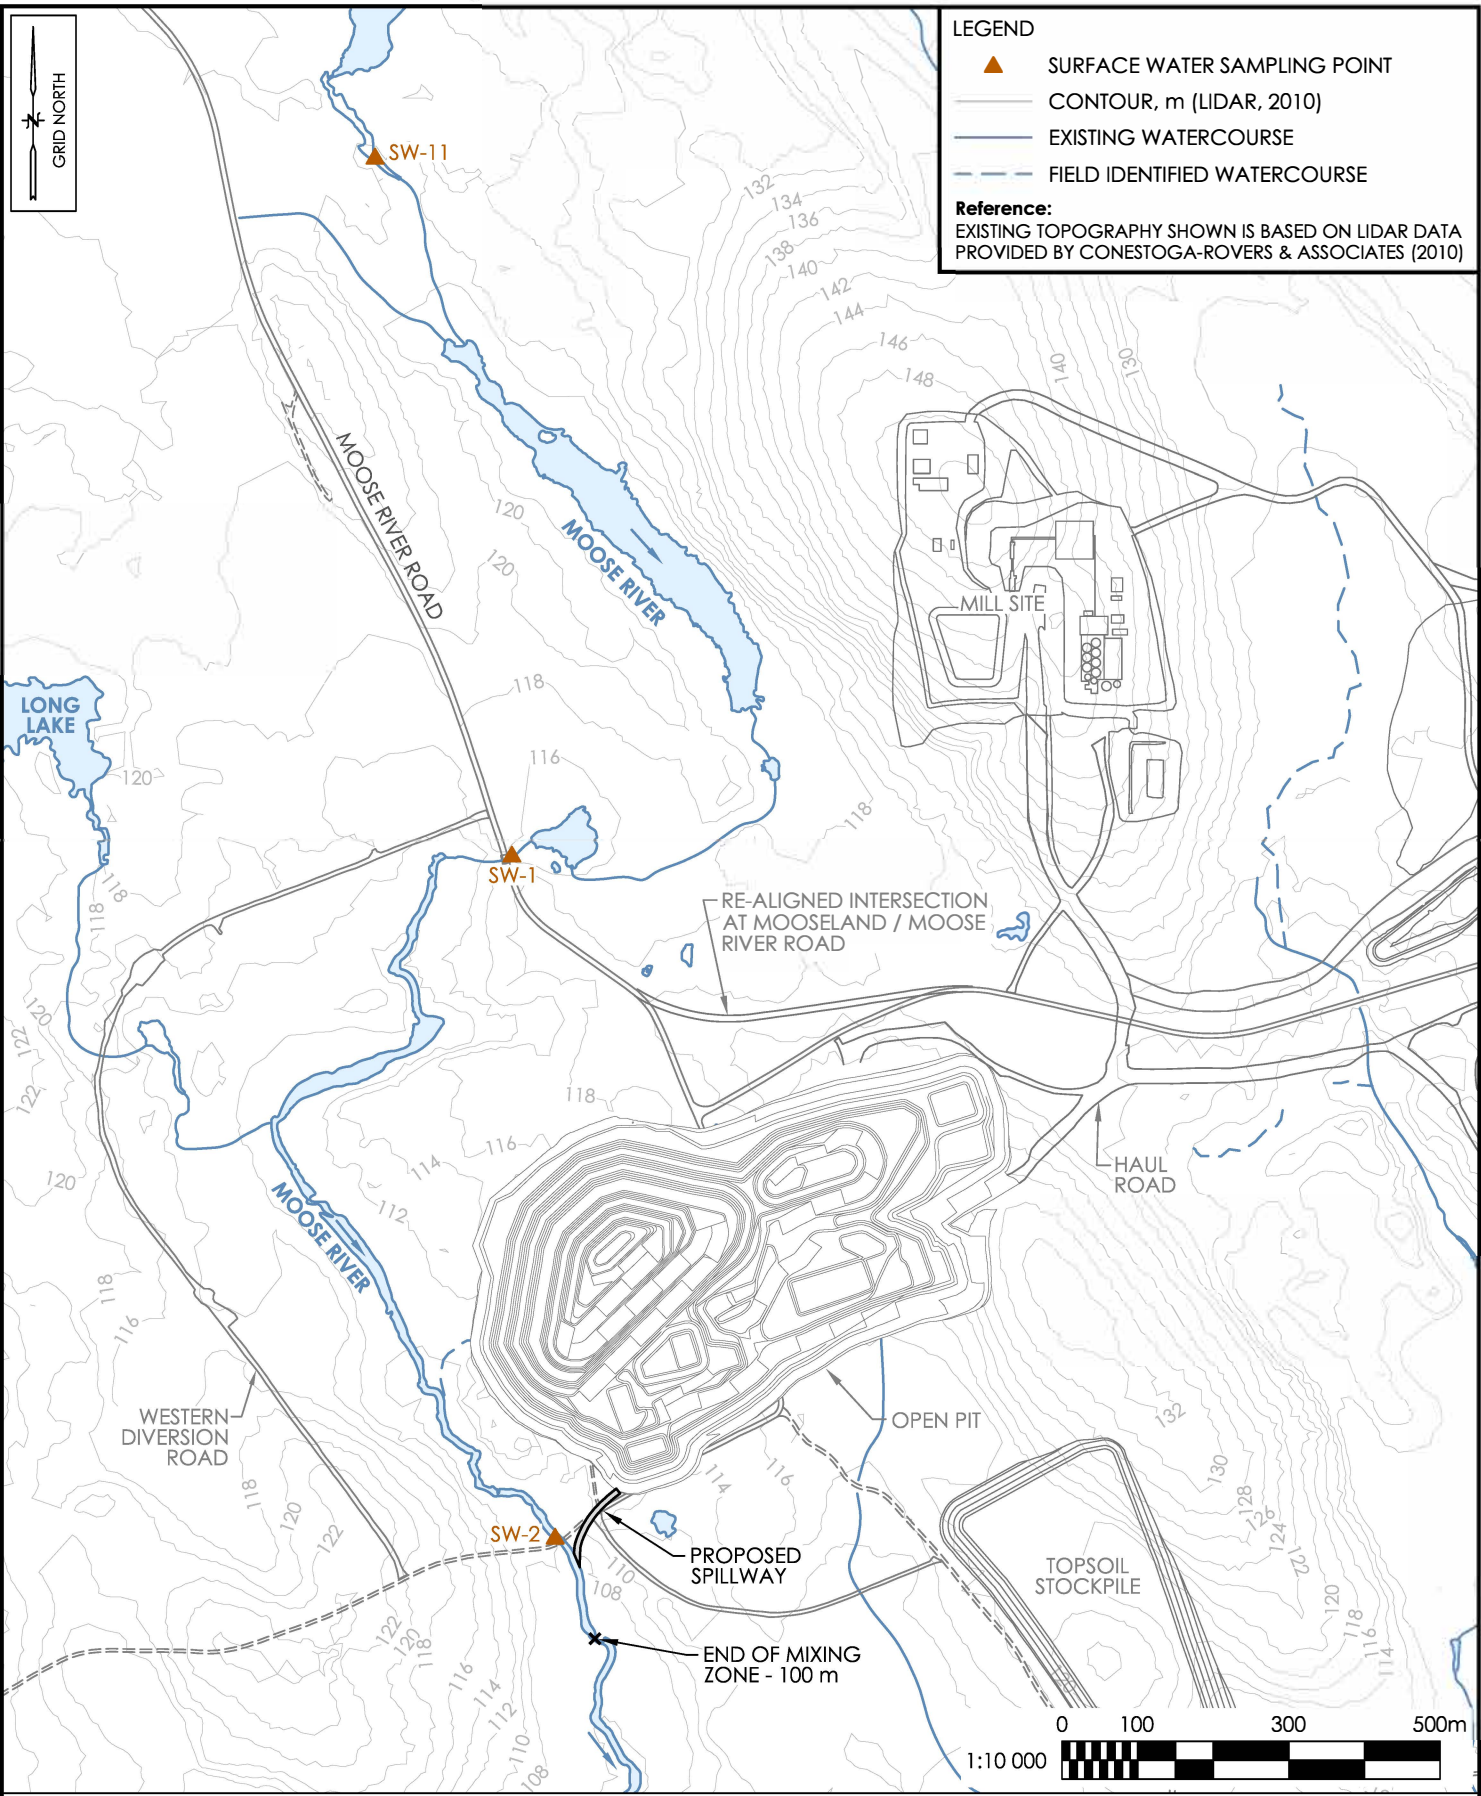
GRID NORTH

LEGEND
SURFACE WATER SAMPLING POINT
CONTOUR, m (LIDAR, 2010)
EXISTING WATERCOURSE
FIELD IDENTIFIED WATERCOURSE
Reference:
EXISTING TOPOGRAPHY SHOWN IS BASED ON LIDAR DATA PROVIDED BY CONESTOGA-ROVERS & ASSOCIATES (2010)

SW-11
132
134
136
138
140
142
144
146
148
140
130
MOOSE RIVER ROAD
120
120
MOOSE RIVER
MILL SITE
LONG LAKE
118
120
116
118
SW-1
118
118
RE-ALIGNED INTERSECTION AT MOOSELAND / MOOSE RIVER ROAD
120
122
122
118
116
114
112
120
HAUL ROAD
MOOSE RIVER
118
116
WESTERN DIVERSION ROAD
OPEN PIT
132
114
116
130
128
126
124
122
118
120
122
SW-2
PROPOSED SPILLWAY
110
108
TOPSOIL STOCKPILE
120
118
116
114
122
120
118
116
114
112
110
108
END OF MIXING ZONE - 100 m
0
100
300
500m
1:10 000